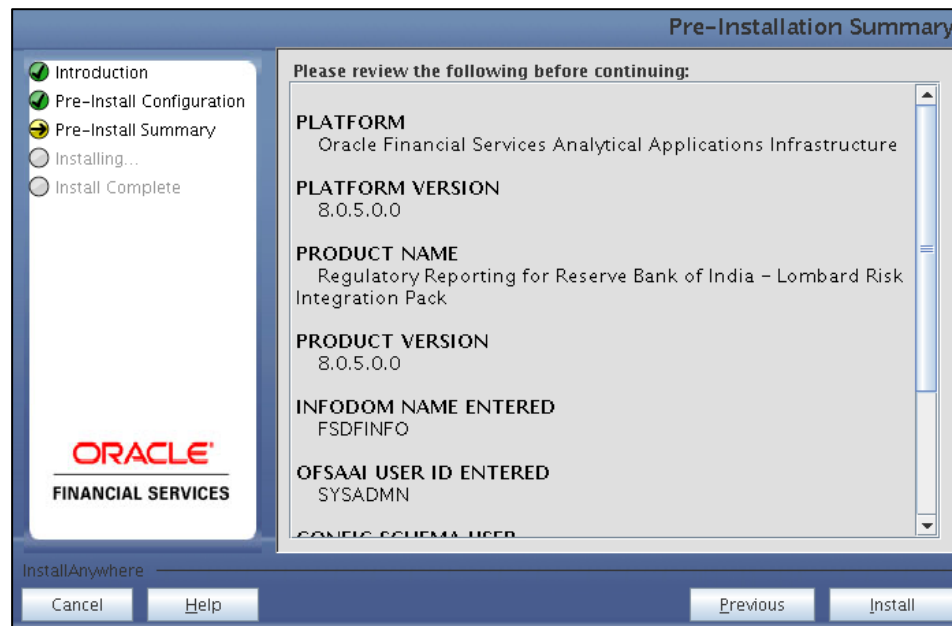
Pre-Installation Summary

Introduction
Pre-Install Configuration
Pre-Install Summary
Installing...
Install Complete

ORACLE
FINANCIAL SERVICES

Please review the following before continuing:

PLATFORM
Oracle Financial Services Analytical Applications Infrastructure

PLATFORM VERSION
8.0.5.0.0

PRODUCT NAME
Regulatory Reporting for Reserve Bank of India - Lombard Risk Integration Pack

PRODUCT VERSION
8.0.5.0.0

INFODOM NAME ENTERED
FSDFINFO

OFSAAI USER ID ENTERED
SYSADMN

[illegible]

InstallAnywhere

Cancel
Help
Previous
Install